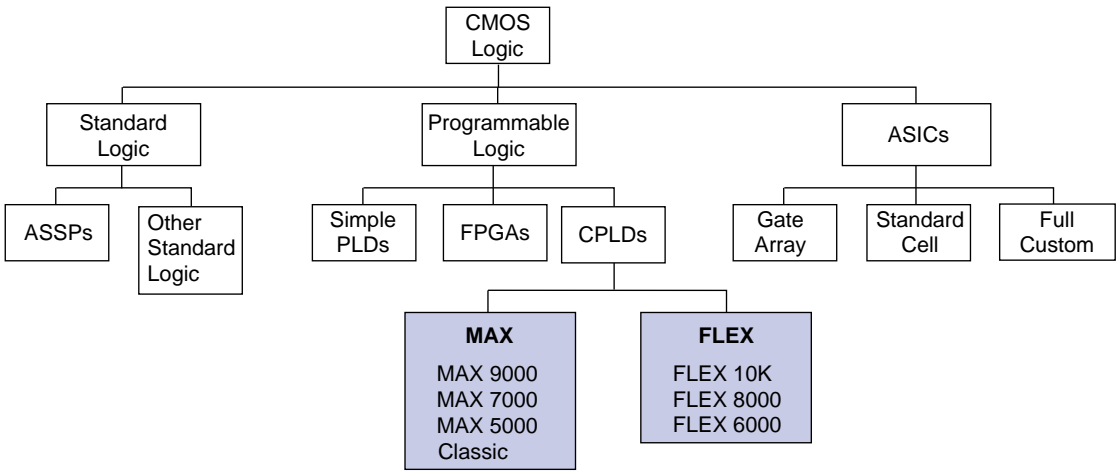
CMOS Logic

Standard Logic

Programmable Logic

ASICs

ASSPs

Other Standard Logic

Simple PLDs

FPGAs

CPLDs

Gate Array

Standard Cell

Full Custom

MAX
MAX 9000
MAX 7000
MAX 5000
Classic

FLEX
FLEX 10K
FLEX 8000
FLEX 6000